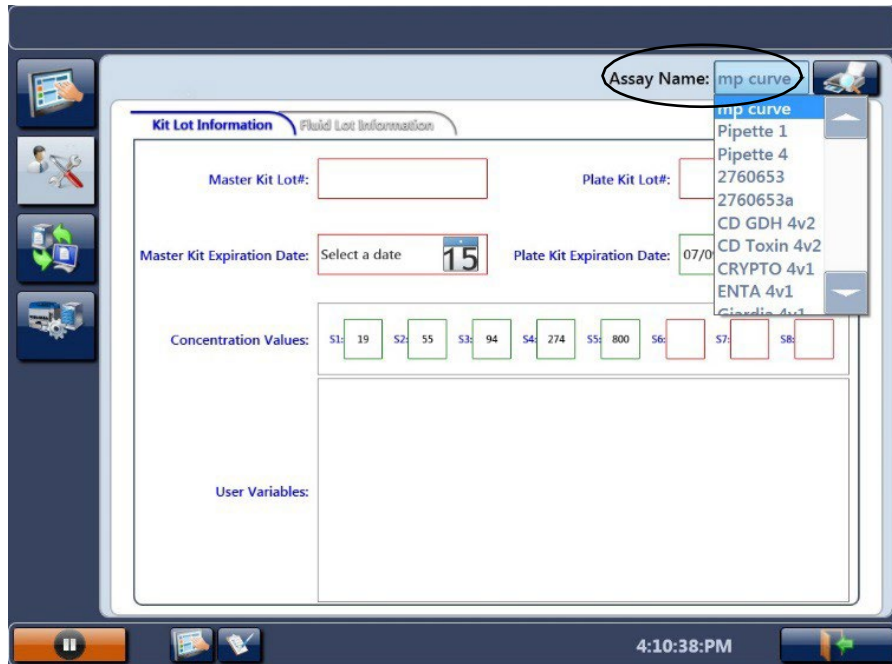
Assay Name: mp curve

mp curve
Pipette 1
Pipette 4
2760653
2760653a
CD GDH 4v2
CD Toxin 4v2
CRYPTO 4v1
ENTA 4v1
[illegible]

Kit Lot Information
Fluid Lot Information

Master Kit Lot#:
Plate Kit Lot#:

Master Kit Expiration Date: Select a date 15
Plate Kit Expiration Date: 07/0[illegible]

Concentration Values: S1: 19 S2: 55 S3: 94 S4: 274 S5: 800 S6: S7: S8:

User Variables:

4:10:38:PM